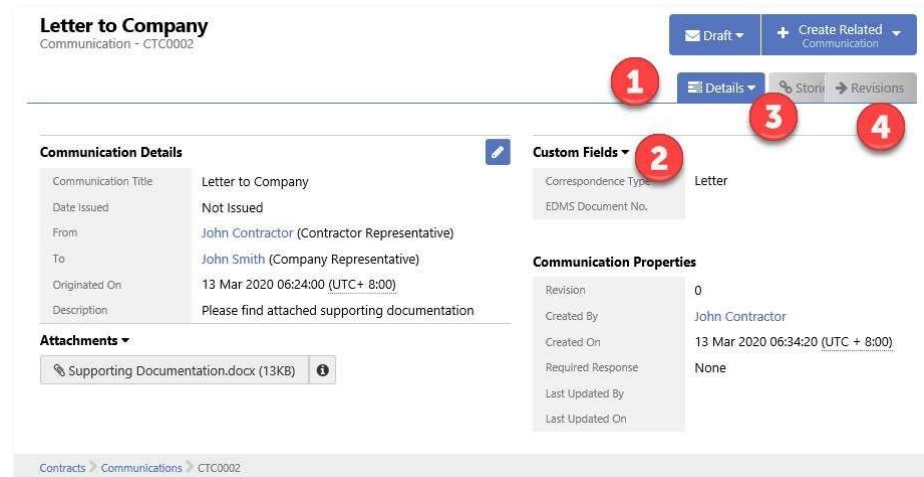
Letter to Company
Communication - CTC0002

Draft ▾

+ Create Related Communication ▾

1

Details ▾

Stori

Revisions

3

4

Communication Details

| | |
|---|---|
| Communication Title | Letter to Company |
| Date Issued | Not Issued |
| From | John Contractor (Contractor Representative) |
| To | John Smith (Company Representative) |
| Originated On | 13 Mar 2020 06:24:00 (UTC+ 8:00) |
| Description | Please find attached supporting documentation |

Attachments ▾

Supporting Documentation.docx (13KB)

Custom Fields ▾

2

| | |
|---|---|
| Correspondence Type | Letter |
| EDMS Document No. | |

Communication Properties

| | |
|---|---|
| Revision | 0 |
| Created By | John Contractor |
| Created On | 13 Mar 2020 06:34:20 (UTC + 8:00) |
| Required Response | None |
| Last Updated By | |
| Last Updated On | |

Contracts > Communications > CTC0002